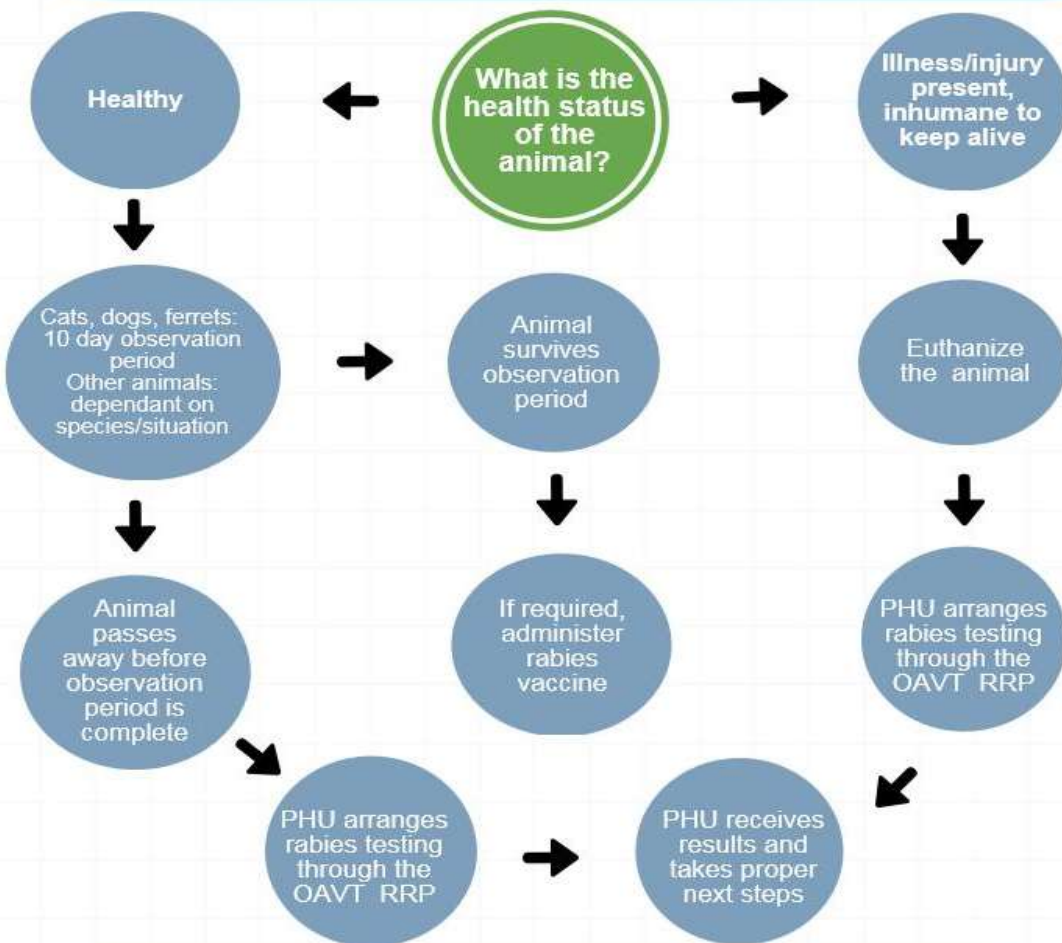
What is the health status of the animal?

Healthy

Illness/injury present, inhumane to keep alive

Cats, dogs, ferrets: 10 day observation period
Other animals: dependant on species/situation

Animal survives observation period

Euthanize the animal

Animal passes away before observation period is complete

If required, administer rabies vaccine

PHU arranges rabies testing through the OAVT RRP

PHU arranges rabies testing through the OAVT RRP

PHU receives results and takes proper next steps